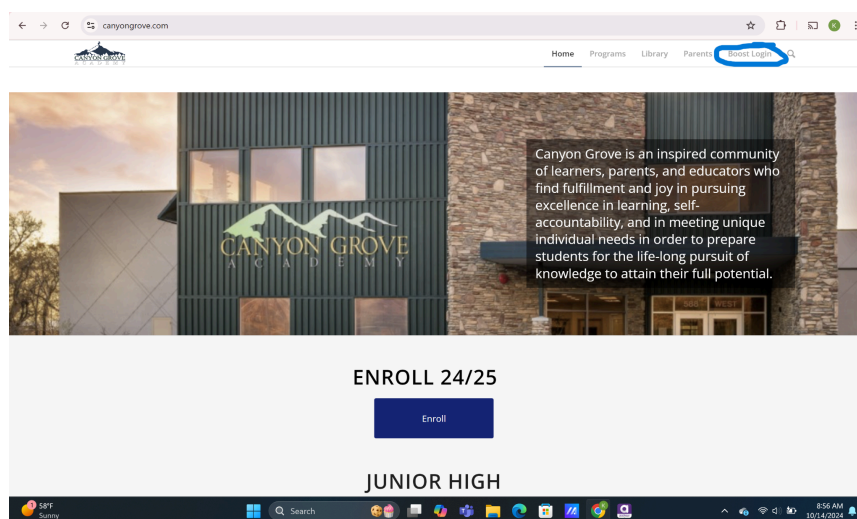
canyongrove.com

CANYON GROVE ACADEMY

Home Programs Library Parents Boost Login

CANYON GROVE ACADEMY

Canyon Grove is an inspired community of learners, parents, and educators who find fulfillment and joy in pursuing excellence in learning, self-accountability, and in meeting unique individual needs in order to prepare students for the life-long pursuit of knowledge to attain their full potential.

5683 WEST

ENROLL 24/25

Enroll

JUNIOR HIGH

58°F
Sunny

Search

8:56 AM
10/14/2024